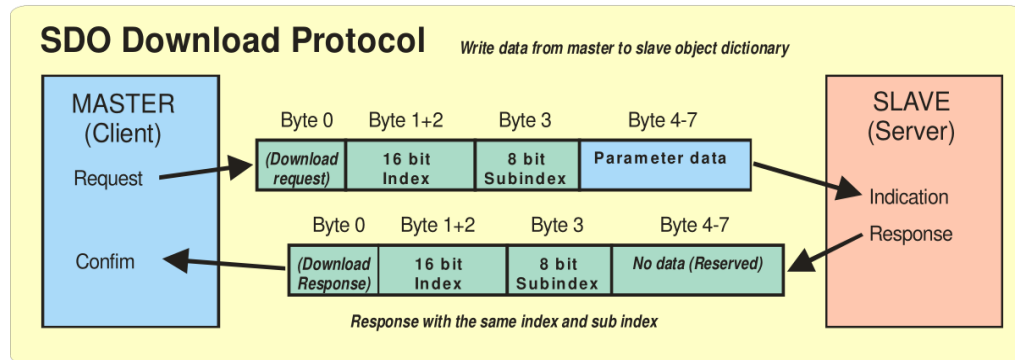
SDO Download Protocol

Write data from master to slave object dictionary

MASTER
(Client)

Request

Confirm

| Byte 0 | Byte 1+2 | Byte 3 | Byte 4-7 |
|---|---|---|---|
| (Download request) | 16 bit Index | 8 bit Subindex | Parameter data |

SLAVE
(Server)

Indication

Response

| Byte 0 | Byte 1+2 | Byte 3 | Byte 4-7 |
|---|---|---|---|
| (Download Response) | 16 bit Index | 8 bit Subindex | No data (Reserved) |

Response with the same index and sub index